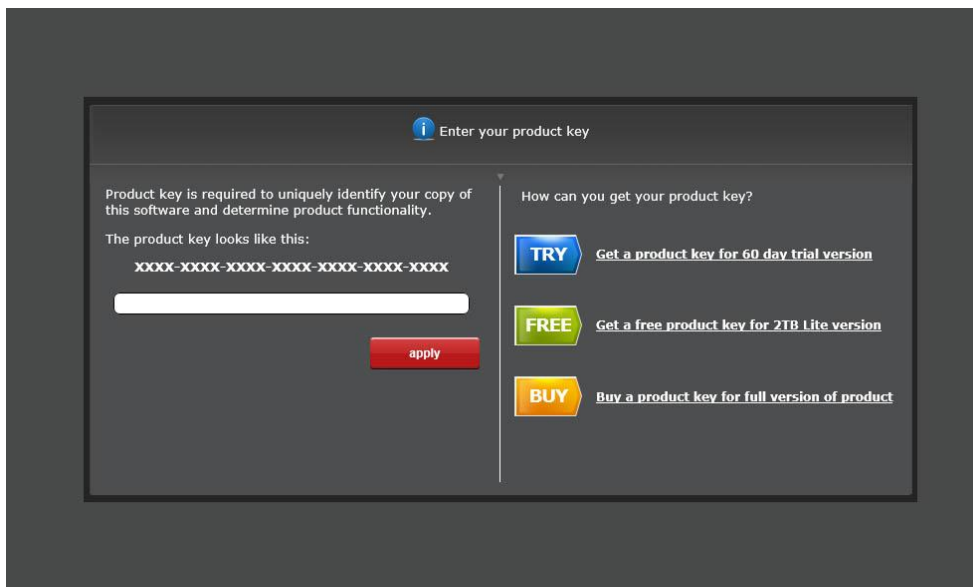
Enter your product key

Product key is required to uniquely identify your copy of this software and determine product functionality.

The product key looks like this:

XXXX-XXXX-XXXX-XXXX-XXXX-XXXX-XXXX

apply

How can you get your product key?

TRY Get a product key for 60 day trial version

FREE Get a free product key for 2TB Lite version

BUY Buy a product key for full version of product